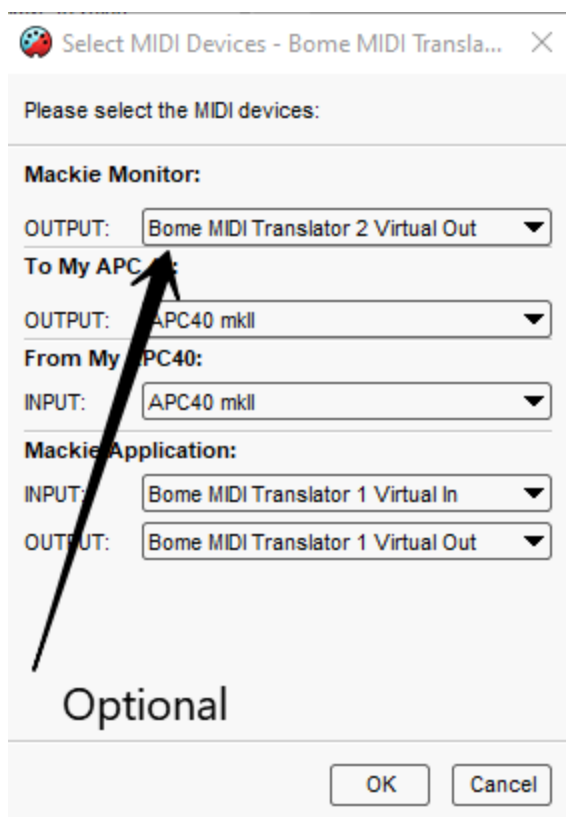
Select MIDI Devices - Bome MIDI Transla... ×

Please select the MIDI devices:

Mackie Monitor:

OUTPUT: Bome MIDI Translator 2 Virtual Out

To My APC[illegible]:

OUTPUT: APC40 mkII

From My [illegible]PC40:

INPUT: APC40 mkII

Mackie Application:

INPUT: Bome MIDI Translator 1 Virtual In

OUT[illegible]UT: Bome MIDI Translator 1 Virtual Out

Optional

OK Cancel